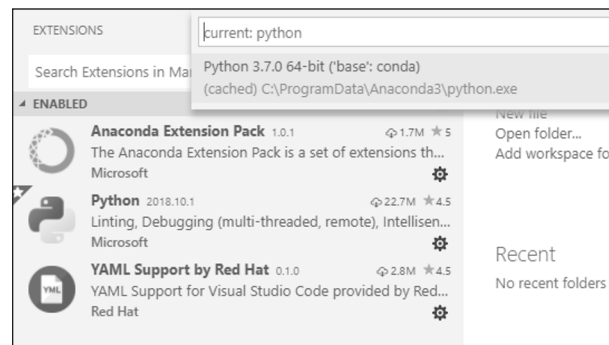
EXTENSIONS

current: python

Python 3.7.0 64-bit ('base': conda)
(cached) C:\ProgramData\Anaconda3\python.exe

Search Extensions in Ma

ENABLED

Anaconda Extension Pack 1.0.1 1.7M 5
The Anaconda Extension Pack is a set of extensions th...
Microsoft

Python 2018.10.1 22.7M 4.5
Linting, Debugging (multi-threaded, remote), Intellisen...
Microsoft

YAML Support by Red Hat 0.1.0 2.8M 4.5
YAML Support for Visual Studio Code provided by Red...
Red Hat

YML

New file
Open folder...
Add workspace fo

Recent
No recent folders